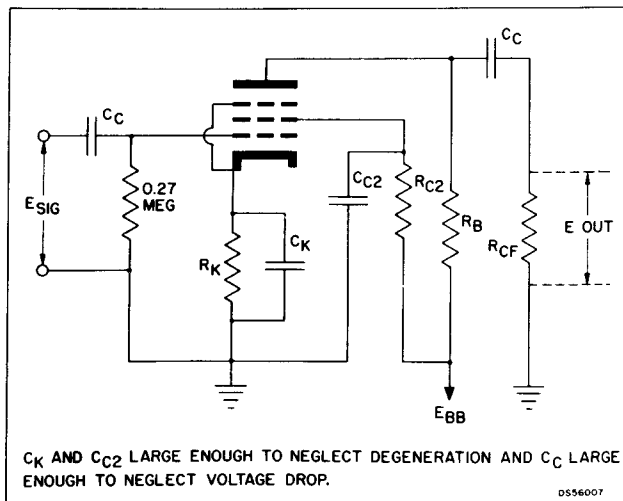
$C_C$

$C_C$

$E_{SIG}$

0.27 MEG

$C_{C2}$

$R_{C2}$

$R_B$

$R_{CF}$

E OUT

$C_K$

$R_K$

$E_{BB}$

$C_K$ AND $C_{C2}$ LARGE ENOUGH TO NEGLECT DEGENERATION AND $C_C$ LARGE ENOUGH TO NEGLECT VOLTAGE DROP.

DS56007